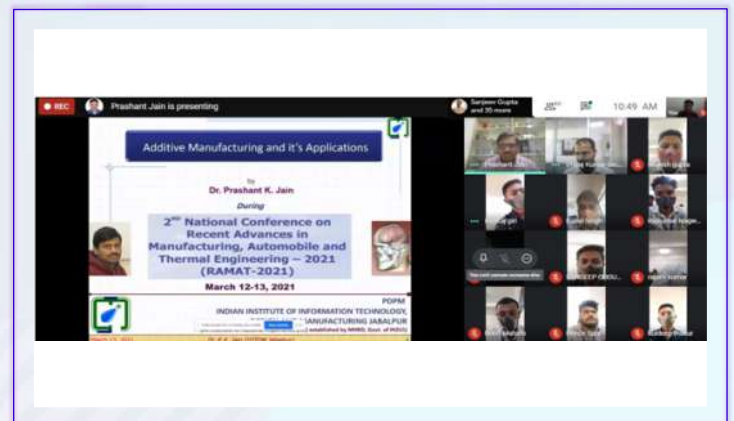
REC

Prashant Jain is presenting

Sanjeev Gupta and 35 more

10:49 AM

Additive Manufacturing and it's Applications

by

Dr. Prashant K. Jain

During

$2^{nd}$ National Conference on Recent Advances in Manufacturing, Automobile and Thermal Engineering – 2021 (RAMAT-2021)

March 12-13, 2021

PDPM

INDIAN INSTITUTE OF INFORMATION TECHNOLOGY, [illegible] MANUFACTURING JABALPUR

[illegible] established by MHRD, Govt. of INDIA)

Prashant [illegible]

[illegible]

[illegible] Gupta

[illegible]

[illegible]

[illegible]

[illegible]

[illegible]

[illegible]

GURDEEP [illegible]

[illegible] Kumar

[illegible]

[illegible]

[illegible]